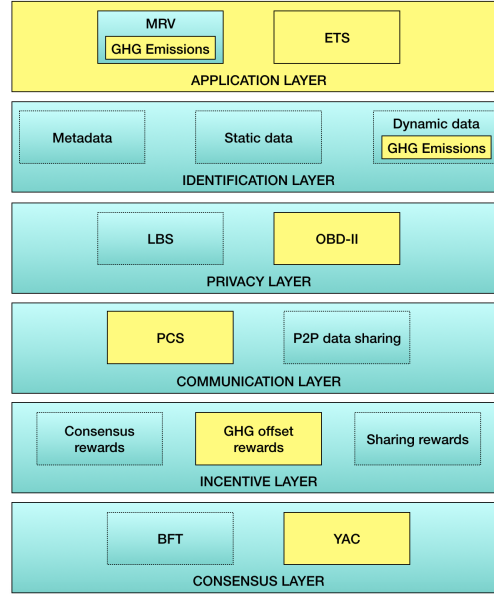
MRV
GHG Emissions
ETS
APPLICATION LAYER

Metadata
Static data
Dynamic data
GHG Emissions
IDENTIFICATION LAYER

LBS
OBD-II
PRIVACY LAYER

PCS
P2P data sharing
COMMUNICATION LAYER

Consensus rewards
GHG offset rewards
Sharing rewards
INCENTIVE LAYER

BFT
YAC
CONSENSUS LAYER